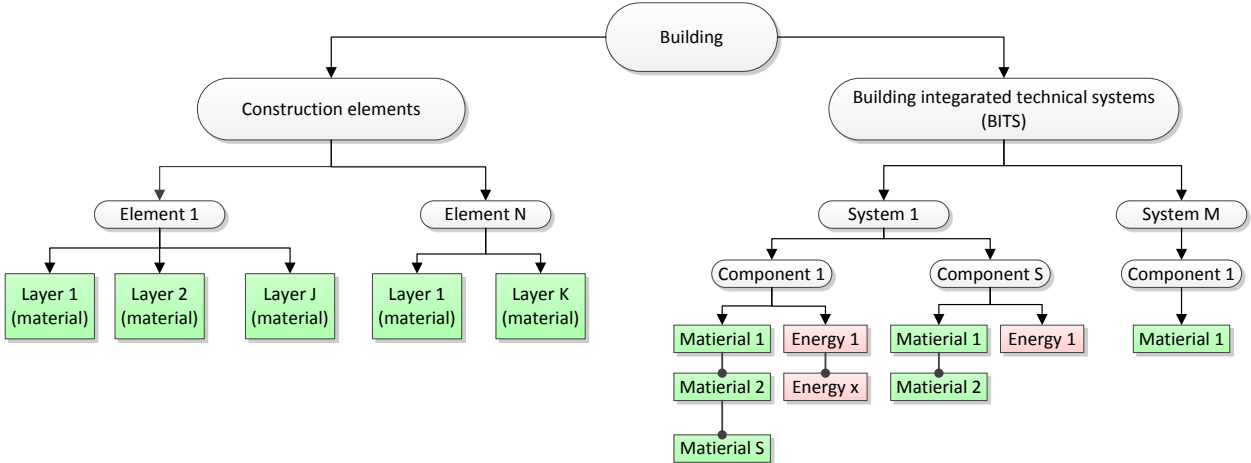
Building

Construction elements

Building integarated technical systems (BITS)

Element 1

Element N

System 1

System M

Layer 1 (material)

Layer 2 (material)

Layer J (material)

Layer 1 (material)

Layer K (material)

Component 1

Component S

Component 1

Matierial 1

Energy 1

Matierial 1

Energy 1

Matierial 1

Matierial 2

Energy x

Matierial 2

Matierial S